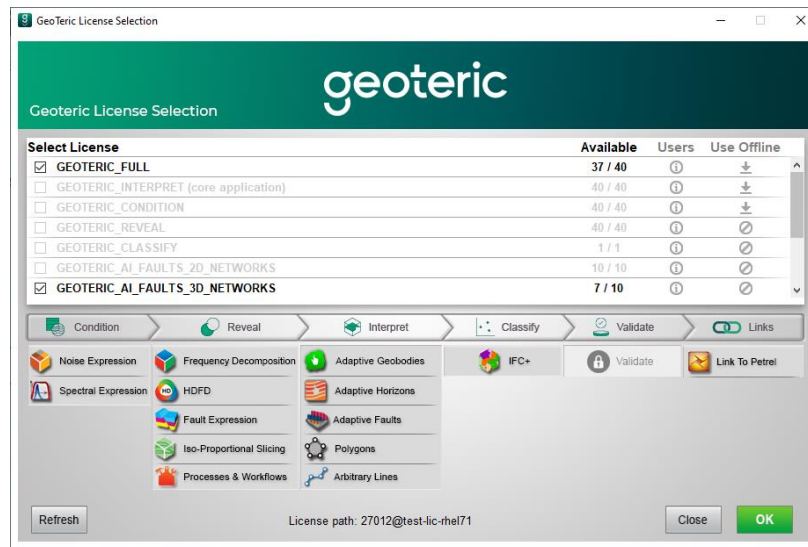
GeoTeric License Selection

geoteric

Geoteric License Selection

| Select License | Available | Users | Use Offline |
|---|---|---|---|
| ☑ GEOTERIC_FULL | 37 / 40 | ⓘ | ⤓ |
| ☐ GEOTERIC_INTERPRET (core application) | 40 / 40 | ⓘ | ⤓ |
| ☐ GEOTERIC_CONDITION | 40 / 40 | ⓘ | ⤓ |
| ☐ GEOTERIC_REVEAL | 40 / 40 | ⓘ | ⊘ |
| ☐ GEOTERIC_CLASSIFY | 1 / 1 | ⓘ | ⊘ |
| ☐ GEOTERIC_AI_FAULTS_2D_NETWORKS | 10 / 10 | ⓘ | ⊘ |
| ☑ GEOTERIC_AI_FAULTS_3D_NETWORKS | 7 / 10 | ⓘ | ⊘ |

Condition
Reveal
Interpret
Classify
Validate
Links

Noise Expression
Spectral Expression
Frequency Decomposition
HDFD
Fault Expression
Iso-Proportional Slicing
Processes & Workflows
Adaptive Geobodies
Adaptive Horizons
Adaptive Faults
Polygons
Arbitrary Lines
IFC+
Validate
Link To Petrel

Refresh
License path: 27012@test-lic-rhel71
Close
OK